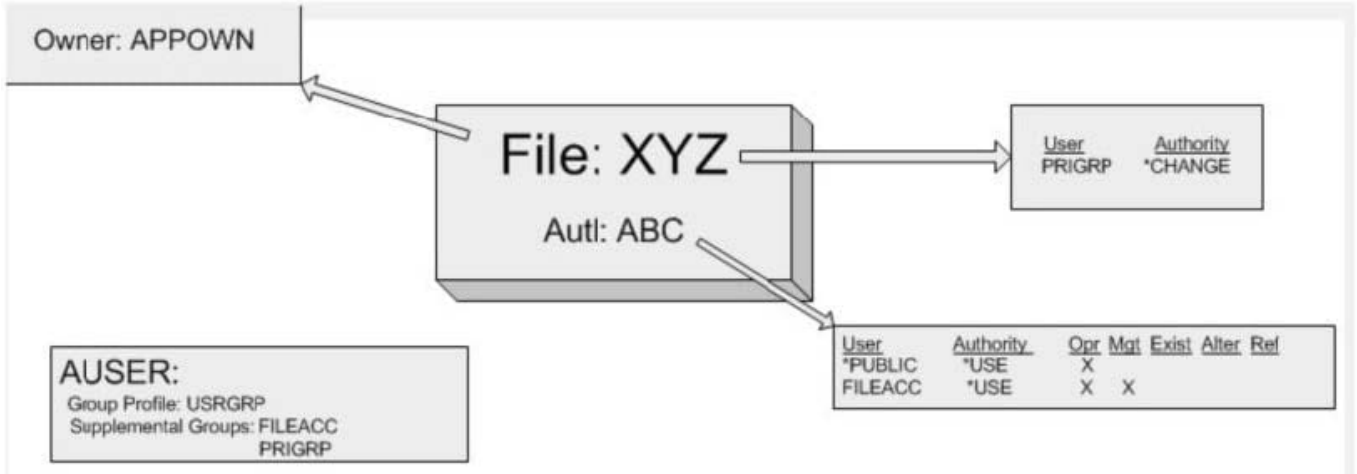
Owner: APPOWN

File: XYZ

Autl: ABC

| User | Authority |
|---|---|
| PRIGRP | *CHANGE |

| User | Authority | Opr | Mgt | Exist | Alter | Ref |
|---|---|---|---|---|---|---|
| *PUBLIC | *USE | X | | | | |
| FILEACC | *USE | X | X | | | |

AUSER:
Group Profile: USRGRP
Supplemental Groups: FILEACC
PRIGRP